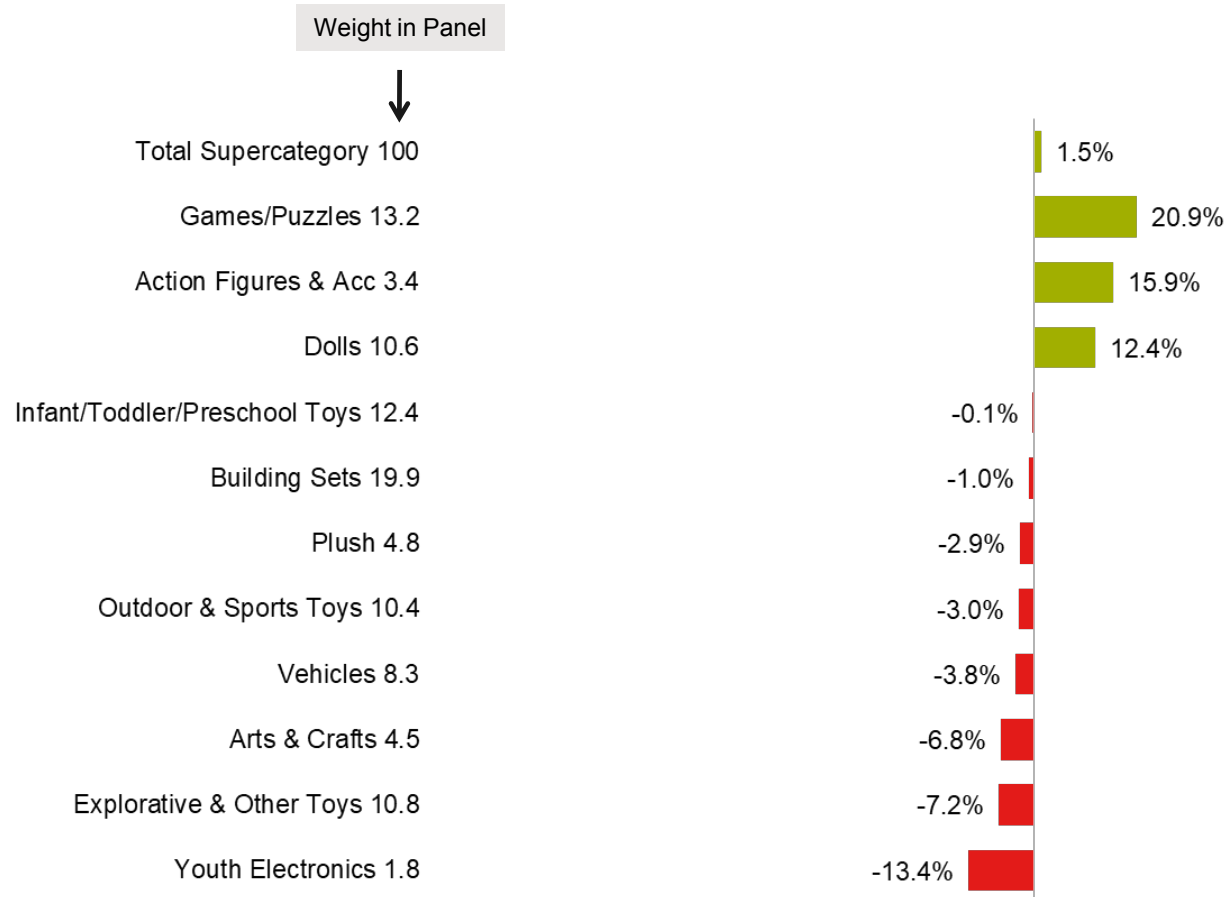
Weight in Panel

| Category | Weight in Panel | Change |
|---|---|---|
| Total Supercategory | 100 | 1.5% |
| Games/Puzzles | 13.2 | 20.9% |
| Action Figures & Acc | 3.4 | 15.9% |
| Dolls | 10.6 | 12.4% |
| Infant/Toddler/Preschool Toys | 12.4 | -0.1% |
| Building Sets | 19.9 | -1.0% |
| Plush | 4.8 | -2.9% |
| Outdoor & Sports Toys | 10.4 | -3.0% |
| Vehicles | 8.3 | -3.8% |
| Arts & Crafts | 4.5 | -6.8% |
| Explorative & Other Toys | 10.8 | -7.2% |
| Youth Electronics | 1.8 | -13.4% |